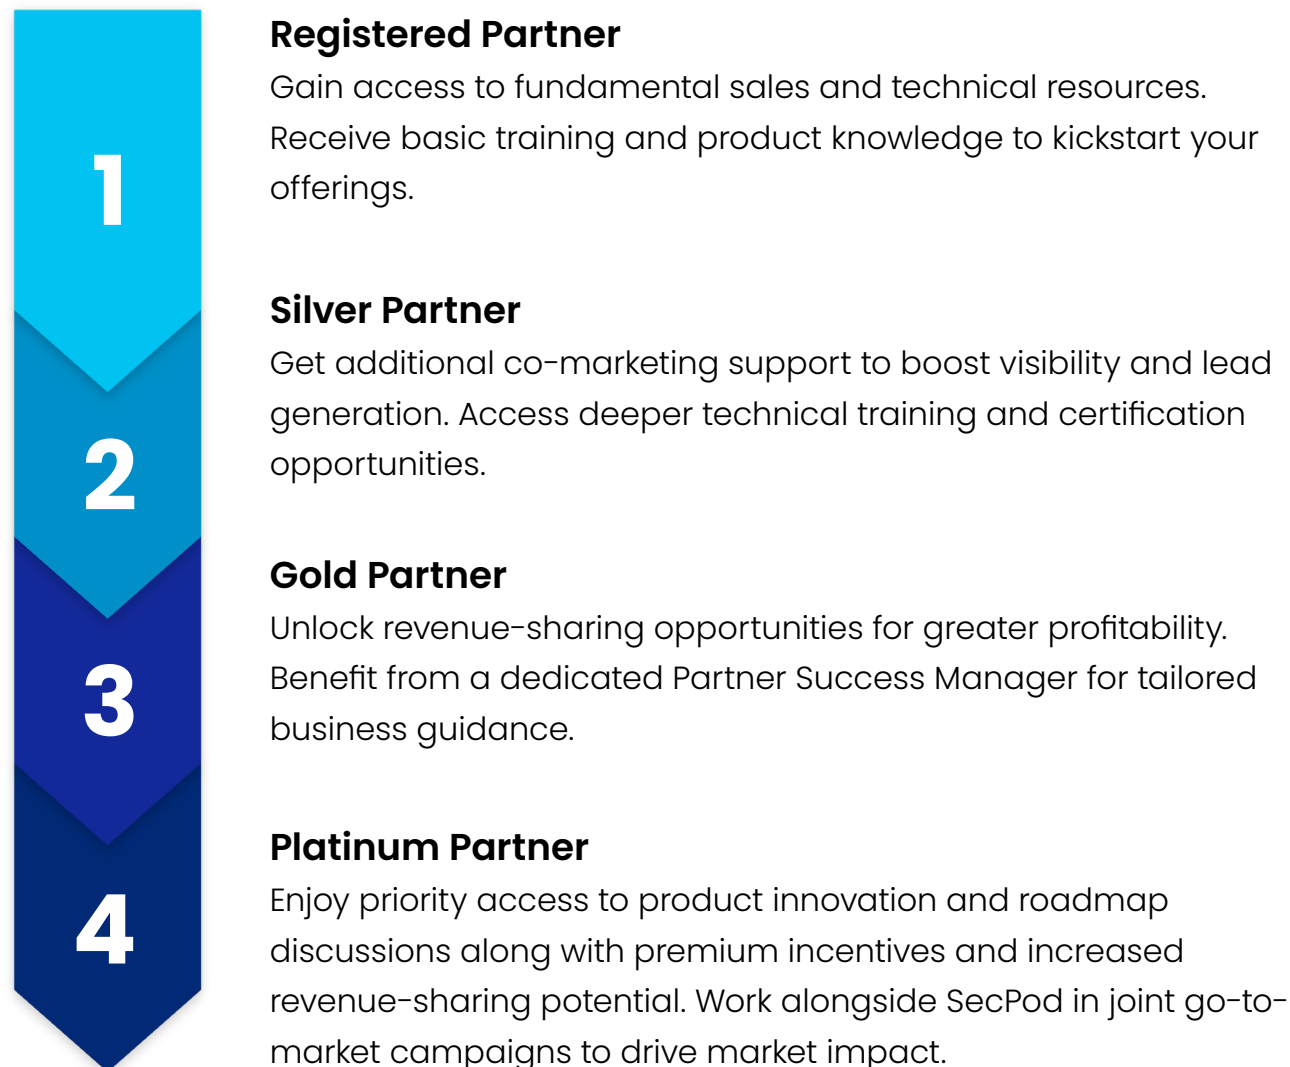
1

2

3

4

Registered Partner
Gain access to fundamental sales and technical resources. Receive basic training and product knowledge to kickstart your offerings.

Silver Partner
Get additional co-marketing support to boost visibility and lead generation. Access deeper technical training and certification opportunities.

Gold Partner
Unlock revenue-sharing opportunities for greater profitability. Benefit from a dedicated Partner Success Manager for tailored business guidance.

Platinum Partner
Enjoy priority access to product innovation and roadmap discussions along with premium incentives and increased revenue-sharing potential. Work alongside SecPod in joint go-to-market campaigns to drive market impact.